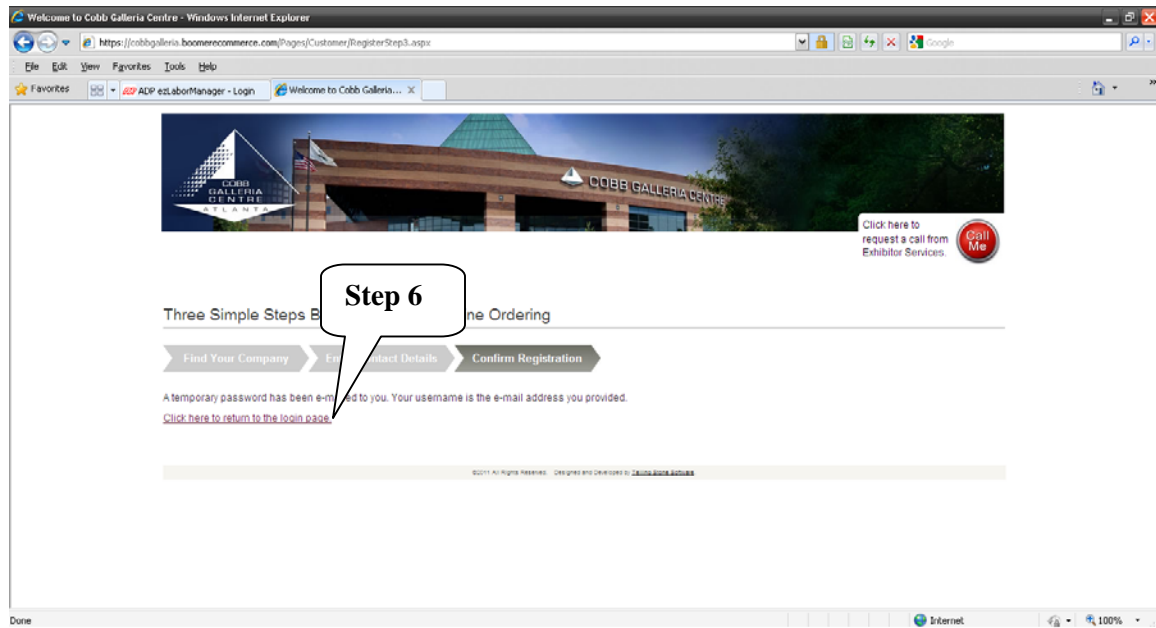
Welcome to Cobb Galleria Centre - Windows Internet Explorer

https://cobbgalleria.boomerecommerce.com/Pages/Customer/RegisterStep3.aspx

Google

File Edit View Favorites Tools Help

Favorites

ADP ezLaborManager - Login

Welcome to Cobb Galleria...

COBB GALLERIA CENTRE ATLANTA

COBB GALLERIA CENTRE

Click here to request a call from Exhibitor Services.

Call Me

Step 6

Three Simple Steps B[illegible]ne Ordering

Find Your Company

En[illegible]tact Details

Confirm Registration

A temporary password has been e-m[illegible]d to you. Your username is the e-mail address you provided.

Click here to return to the login page.

©2011 All Rights Reserved. Designed and Developed by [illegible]

Done

Internet

100%